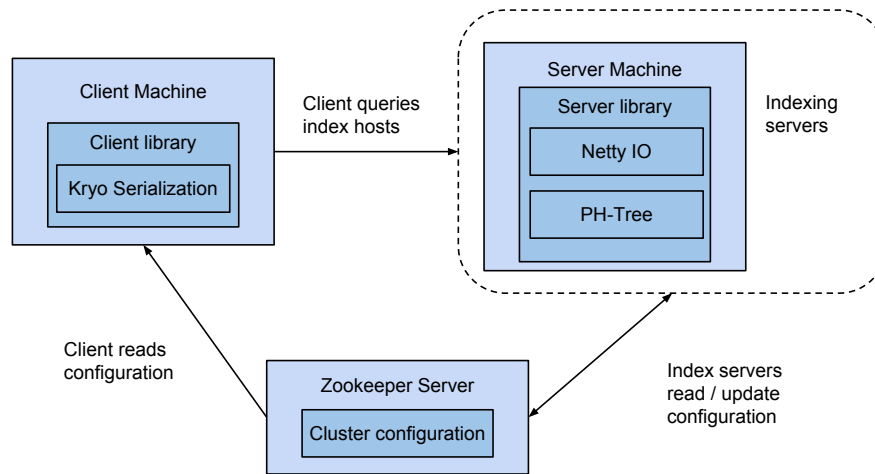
Client Machine

Client library

Kryo Serialization

Client queries index hosts

Server Machine

Server library

Netty IO

PH-Tree

Indexing servers

Client reads configuration

Zookeeper Server

Cluster configuration

Index servers read / update configuration